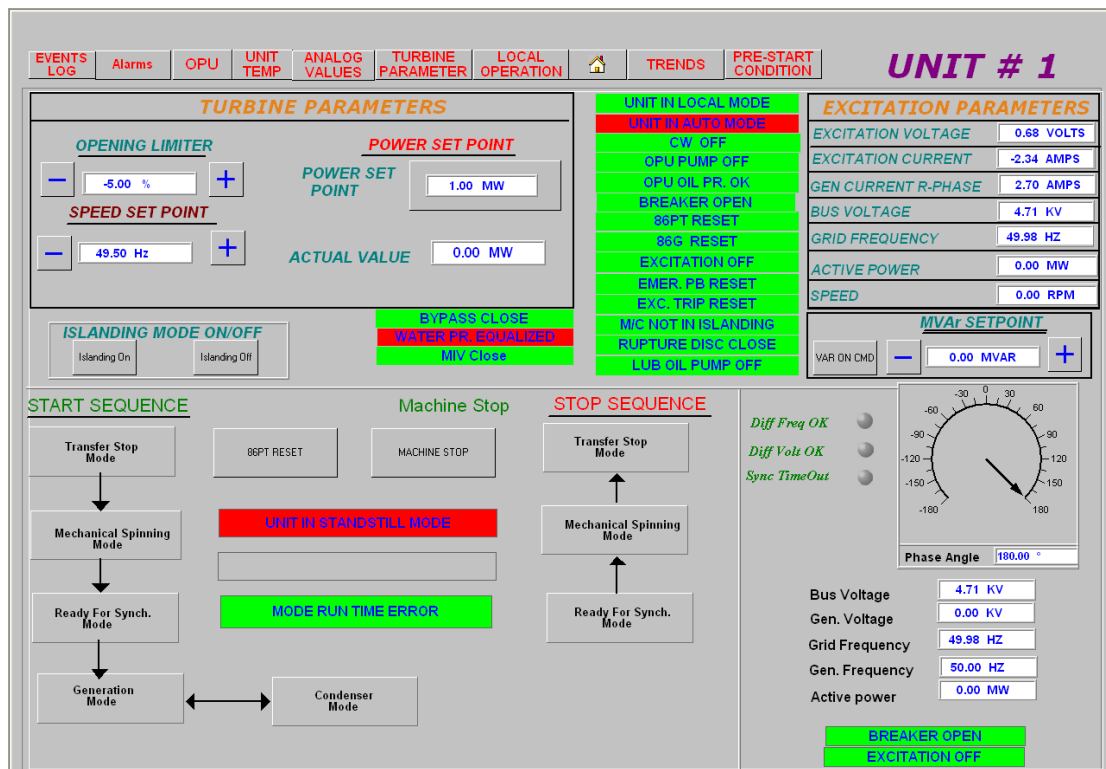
EVENTS LOG | Alarms | OPU | UNIT TEMP | ANALOG VALUES | TURBINE PARAMETER | LOCAL OPERATION | TRENDS | PRE-START CONDITION

UNIT # 1

TURBINE PARAMETERS

OPENING LIMITER
−
-5.00 %
+

POWER SET POINT
POWER SET POINT
1.00 MW

SPEED SET POINT
−
49.50 Hz
+

ACTUAL VALUE
0.00 MW

UNIT IN LOCAL MODE
UNIT IN AUTO MODE
CW OFF
OPU PUMP OFF
OPU OIL PR. OK
BREAKER OPEN
86PT RESET
86G RESET
EXCITATION OFF
EMER. PB RESET
EXC. TRIP RESET
M/C NOT IN ISLANDING
RUPTURE DISC CLOSE
LUB OIL PUMP OFF

EXCITATION PARAMETERS

| | |
|---|---|
| EXCITATION VOLTAGE | 0.68 VOLTS |
| EXCITATION CURRENT | -2.34 AMPS |
| GEN CURRENT R-PHASE | 2.70 AMPS |
| BUS VOLTAGE | 4.71 KV |
| GRID FREQUENCY | 49.98 HZ |
| ACTIVE POWER | 0.00 MW |
| SPEED | 0.00 RPM |

ISLANDING MODE ON/OFF
Islanding On
Islanding Off

BYPASS CLOSE
WATER PR. EQUALIZED
MIV Close

MVAr SETPOINT
VAR ON CMD
−
0.00 MVAR
+

START SEQUENCE
Transfer Stop Mode
Mechanical Spinning Mode
Ready For Synch. Mode
Generation Mode
Condenser Mode

Machine Stop
86PT RESET
MACHINE STOP
UNIT IN STANDSTILL MODE
MODE RUN TIME ERROR

STOP SEQUENCE
Transfer Stop Mode
Mechanical Spinning Mode
Ready For Synch. Mode

Diff Freq OK
Diff Volt OK
Sync TimeOut

-30 0 30 -60 60 -90 90 -120 120 -150 150 -180 180

Phase Angle 180.00 °

| | |
|---|---|
| Bus Voltage | 4.71 KV |
| Gen. Voltage | 0.00 KV |
| Grid Frequency | 49.98 HZ |
| Gen. Frequency | 50.00 HZ |
| Active power | 0.00 MW |

BREAKER OPEN
EXCITATION OFF